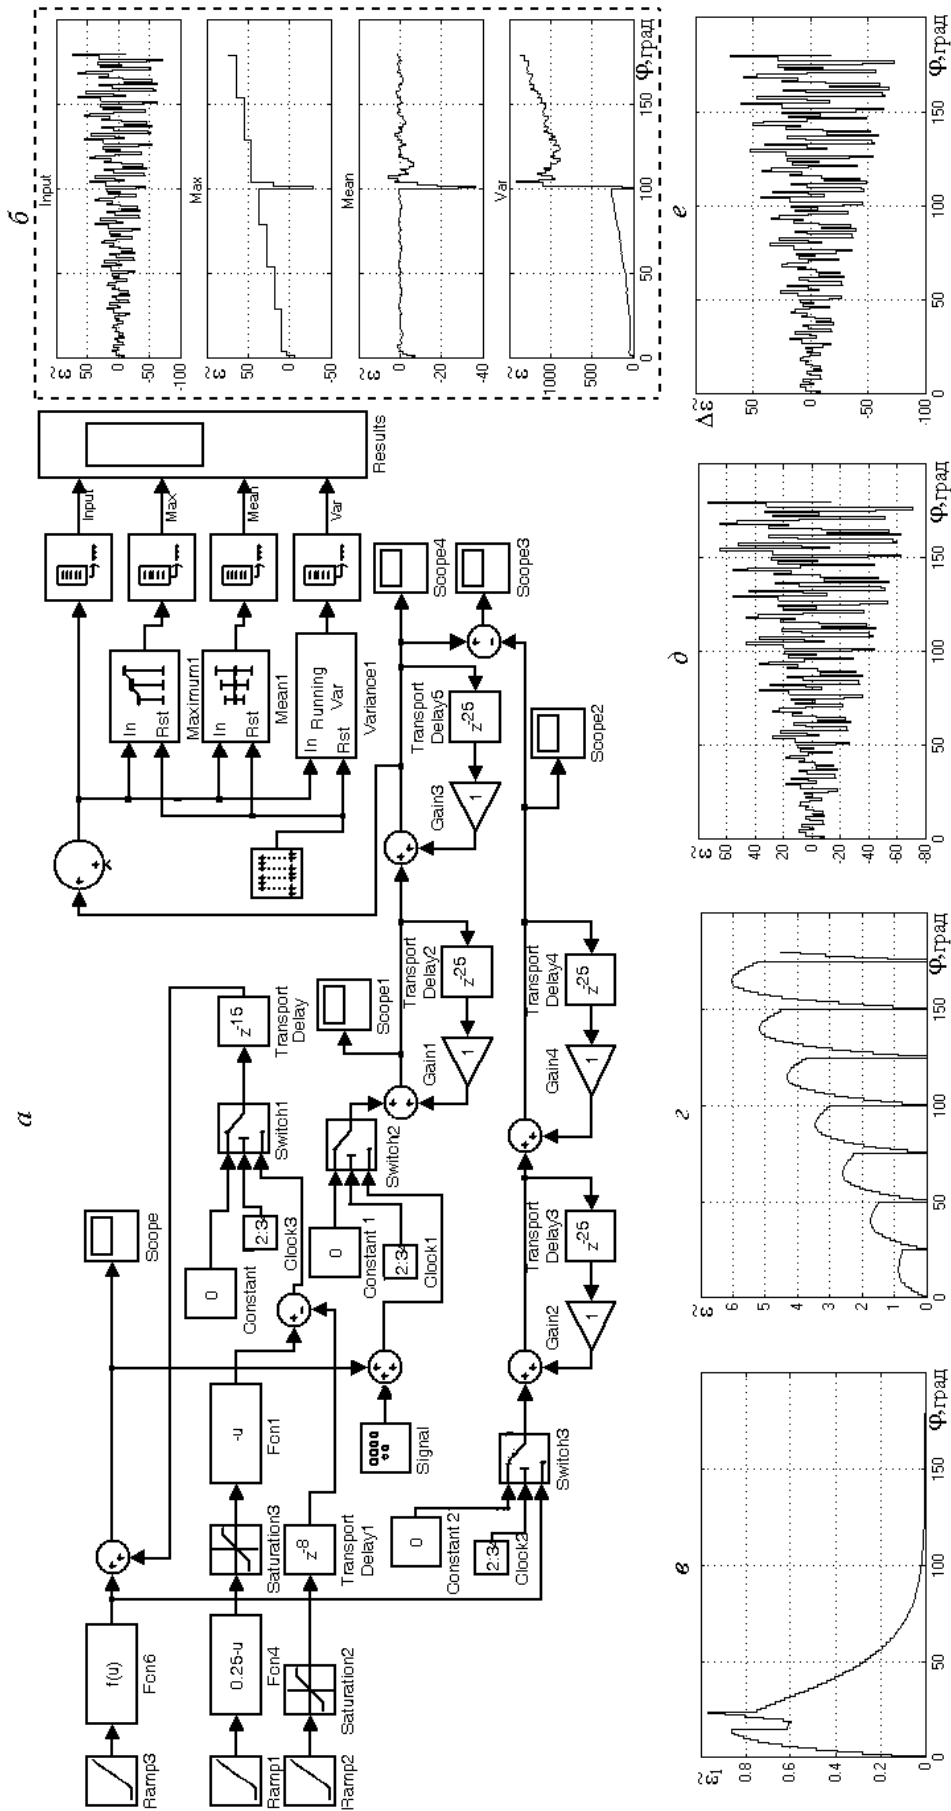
a

Ramp3
f(u)
Fcn6
Ramp1
0.25-u
Fcn4
Ramp2
Saturation2
Saturation3
-u
Fcn1
$z^{-8}$
Transport Delay1
Scope
0
Constant
2:34
Clock3
Switch1
$z^{-15}$
Transport Delay
Signal
0
Constant 1
2:34
Clock1
Switch2
Scope1
Gain1
1
$z^{-25}$
Transport Delay2
0
Constant 2
2:34
Clock2
Switch3
Gain2
1
$z^{-25}$
Transport Delay3
Gain4
1
$z^{-25}$
Transport Delay4
Gain3
1
$z^{-25}$
Transport Delay5
Scope2
Scope4
Scope3
In
Rst
Maximum1
In
Rst
Mean1
In Running Var
Rst
Variance1
Input
Max
Mean
Var
Results

б

$\tilde{\varepsilon}$ 50 0 -50 -100
Input
$\tilde{\varepsilon}$ 50 0 -50
Max
$\tilde{\varepsilon}$ 0 -20 -40
Mean
$\tilde{\varepsilon}$ 1000 500 0
Var
0 50 100 150 φ,град

в

$\tilde{\varepsilon}_1$ 0.8 0.6 0.4 0.2 0
0 50 100 150 φ,град

г

$\tilde{\varepsilon}$ 6 5 4 3 2 1 0
0 50 100 150 φ,град

д

$\tilde{\varepsilon}$ 60 40 20 0 -20 -40 -60 -80
0 50 100 150 φ,град

е

$\Delta\tilde{\varepsilon}$ 50 0 -50 -100
0 50 100 150 φ,град